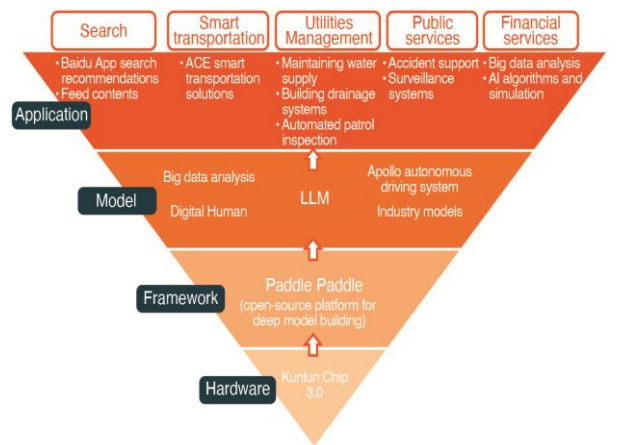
Search

Smart transportation

Utilities Management

Public services

Financial services

• Baidu App search recommendations
• Feed contents

• ACE smart transportation solutions

• Maintaining water supply
• Building drainage systems
• Automated patrol inspection

• Accident support
• Surveillance systems

• Big data analysis
• AI algorithms and simulation

Application

Model

Big data analysis

Digital Human

LLM

Apollo autonomous driving system

Industry models

Framework

Paddle Paddle
(open-source platform for deep model building)

Hardware

Kunlun Chip 3.0